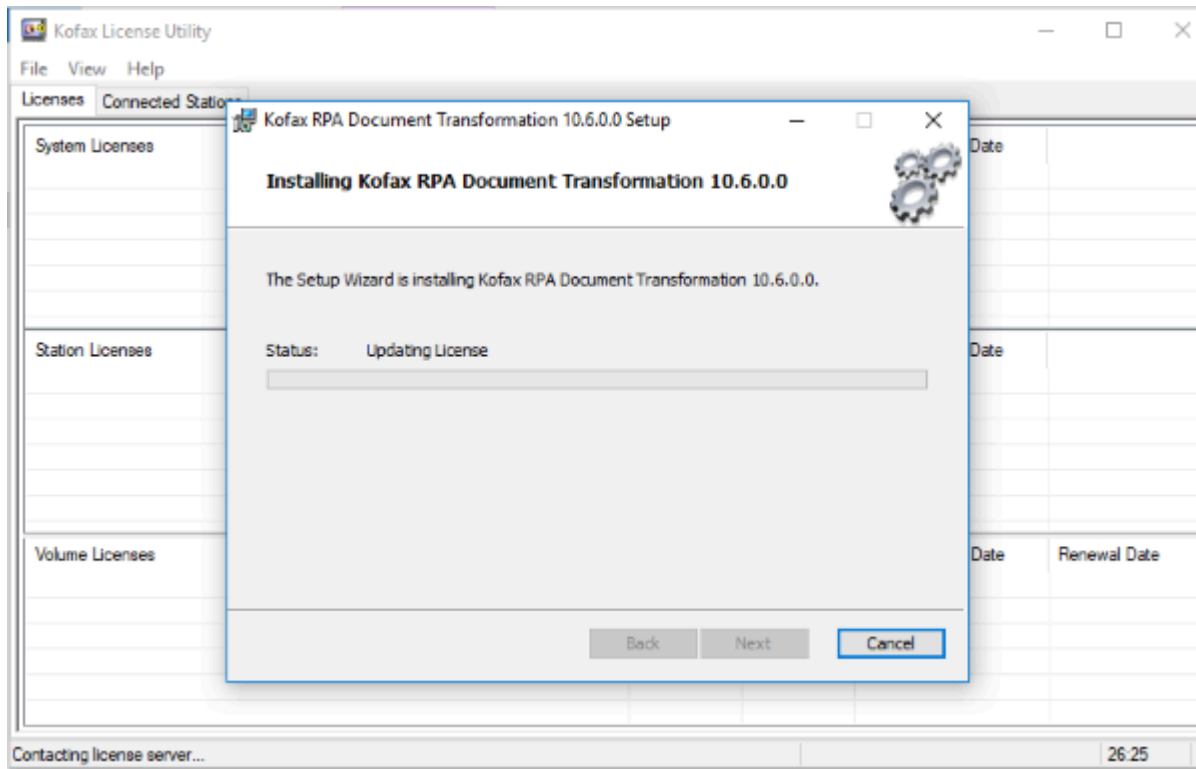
Kofax License Utility

File View Help

Licenses Connected Statio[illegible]

System Licenses

Date

Station Licenses

Date

Volume Licenses

Date

Renewal Date

Kofax RPA Document Transformation 10.6.0.0 Setup

Installing Kofax RPA Document Transformation 10.6.0.0

The Setup Wizard is installing Kofax RPA Document Transformation 10.6.0.0.

Status: Updating License

Back Next Cancel

Contacting license server...

26:25